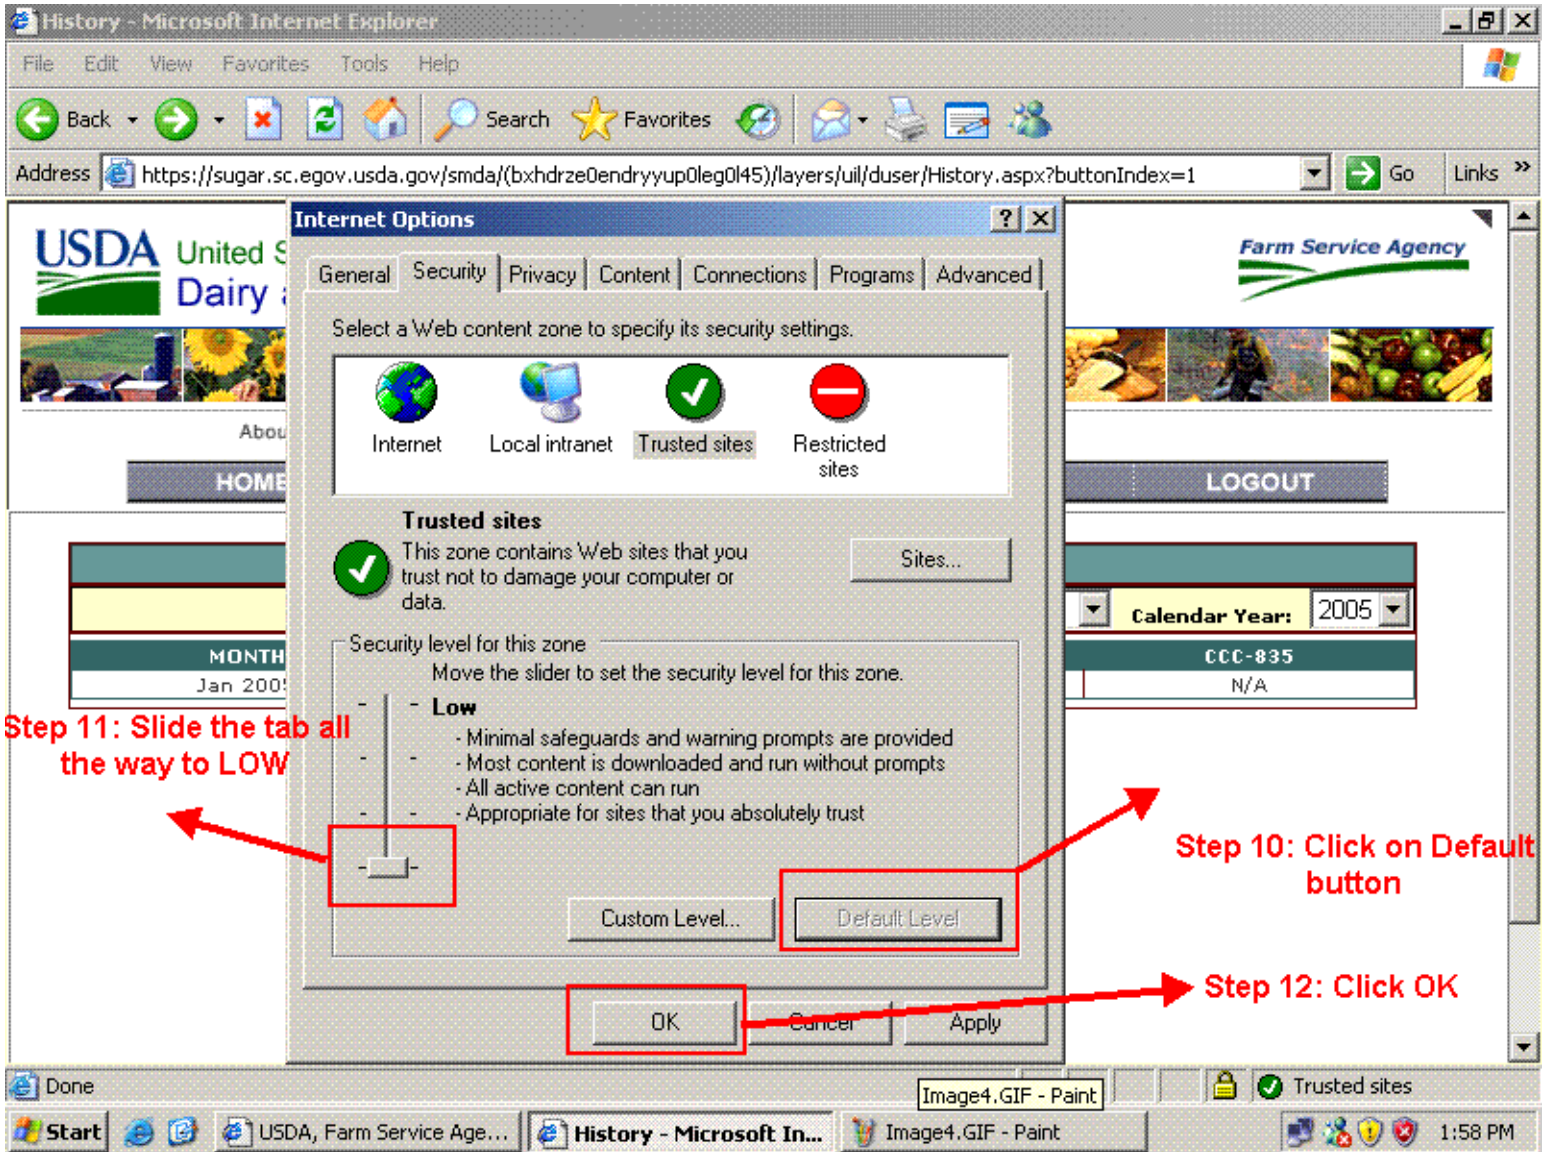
History - Microsoft Internet Explorer

File Edit View Favorites Tools Help

Back Search Favorites

Address https://sugar.sc.egov.usda.gov/smda/(bxhdrze0endryyup0leg0l45)/layers/uil/duser/History.aspx?buttonIndex=1 Go Links

USDA United S
Dairy

Farm Service Agency

Abou

HOME LOGOUT

Calendar Year: 2005

MONTH CCC-835
Jan 2005 N/A

Internet Options

General Security Privacy Content Connections Programs Advanced

Select a Web content zone to specify its security settings.

Internet Local intranet Trusted sites Restricted sites

Trusted sites
This zone contains Web sites that you trust not to damage your computer or data.

Sites...

Security level for this zone
Move the slider to set the security level for this zone.

Low
- Minimal safeguards and warning prompts are provided
- Most content is downloaded and run without prompts
- All active content can run
- Appropriate for sites that you absolutely trust

Custom Level... Default Level

OK Cancel Apply

Step 11: Slide the tab all the way to LOW

Step 10: Click on Default button

Step 12: Click OK

Done Image4.GIF - Paint Trusted sites

Start USDA, Farm Service Age... History - Microsoft In... Image4.GIF - Paint 1:58 PM